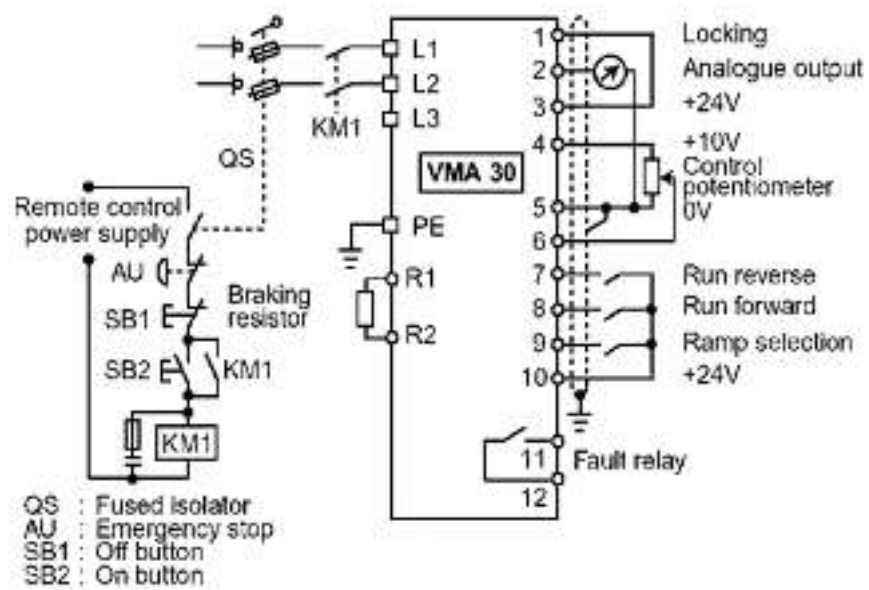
L1
L2
L3
KM1
QS
VMA 30
Remote control power supply
PE
R1
R2
AU
SB1
Braking resistor
SB2
KM1
KM1
1 Locking
2 Analogue output
3 +24V
4 +10V
Control potentiometer
5 0V
6
7 Run reverse
8 Run forward
9 Ramp selection
10 +24V
11 Fault relay
12

QS : Fused isolator
AU : Emergency stop
SB1 : Off button
SB2 : On button